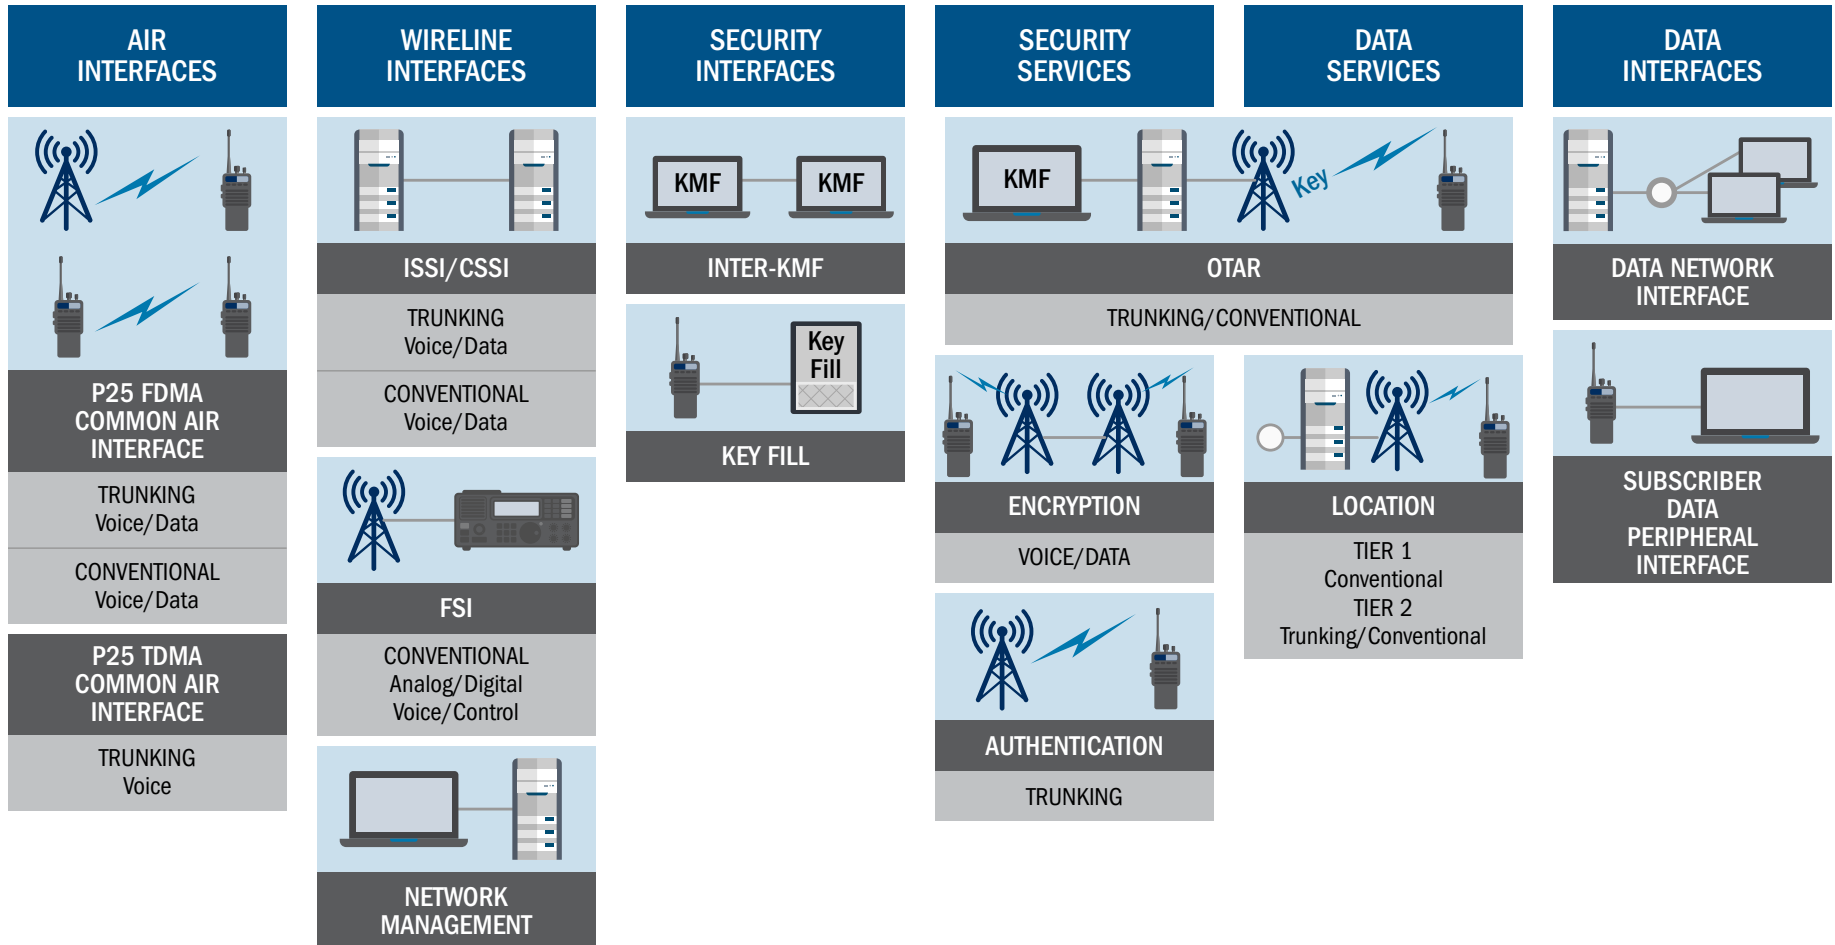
AIR INTERFACES

P25 FDMA COMMON AIR INTERFACE

TRUNKING
Voice/Data

CONVENTIONAL
Voice/Data

P25 TDMA COMMON AIR INTERFACE

TRUNKING
Voice

WIRELINE INTERFACES

ISSI/CSSI

TRUNKING
Voice/Data

CONVENTIONAL
Voice/Data

FSI

CONVENTIONAL
Analog/Digital
Voice/Control

NETWORK MANAGEMENT

SECURITY INTERFACES

KMF

KMF

INTER-KMF

Key Fill

KEY FILL

SECURITY SERVICES

DATA SERVICES

KMF

Key

OTAR

TRUNKING/CONVENTIONAL

ENCRYPTION

VOICE/DATA

AUTHENTICATION

TRUNKING

LOCATION

TIER 1
Conventional
TIER 2
Trunking/Conventional

DATA INTERFACES

DATA NETWORK INTERFACE

SUBSCRIBER DATA PERIPHERAL INTERFACE